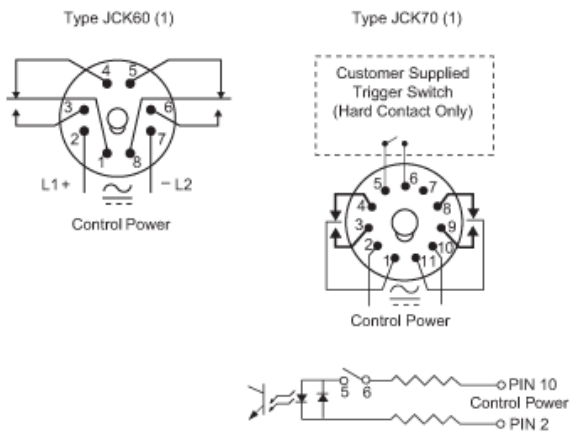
Type JCK60 (1)

4 5 3 6 2 7 1 8

L1 + − L2

Control Power

Type JCK70 (1)

Customer Supplied Trigger Switch (Hard Contact Only)

5 6 7 4 8 3 9 2 10 1 11

Control Power

5 6

PIN 10

Control Power

PIN 2